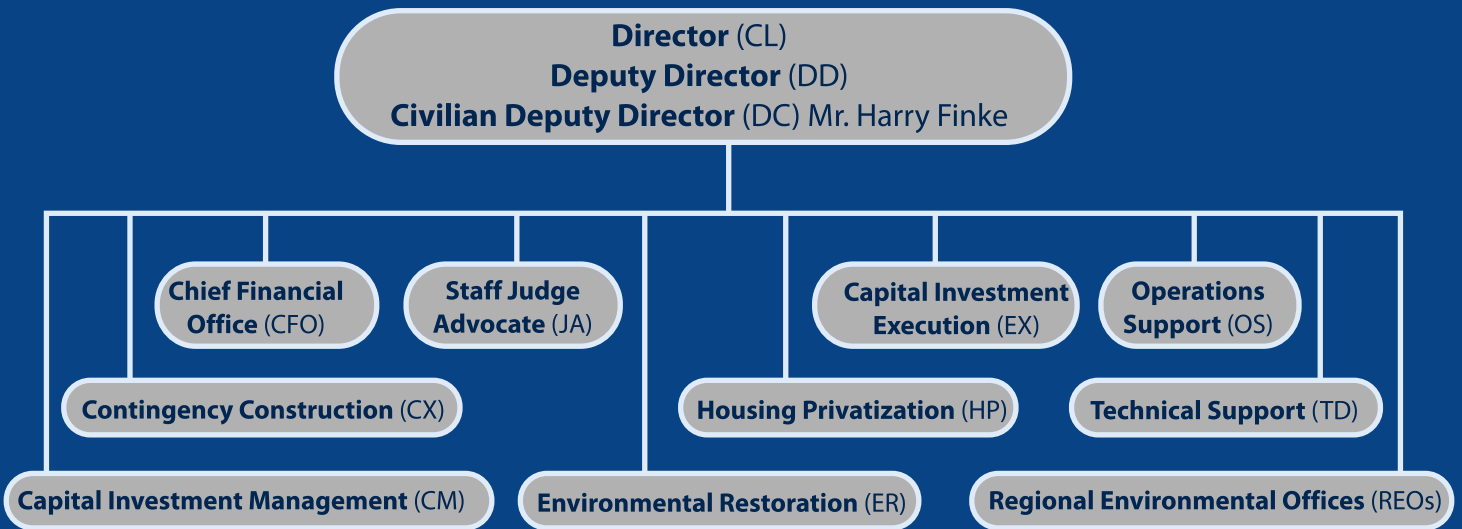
**Director** (CL)
**Deputy Director** (DD)
**Civilian Deputy Director** (DC) Mr. Harry Finke

**Chief Financial Office** (CFO)

**Staff Judge Advocate** (JA)

**Capital Investment Execution** (EX)

**Operations Support** (OS)

**Contingency Construction** (CX)

**Housing Privatization** (HP)

**Technical Support** (TD)

**Capital Investment Management** (CM)

**Environmental Restoration** (ER)

**Regional Environmental Offices** (REOs)